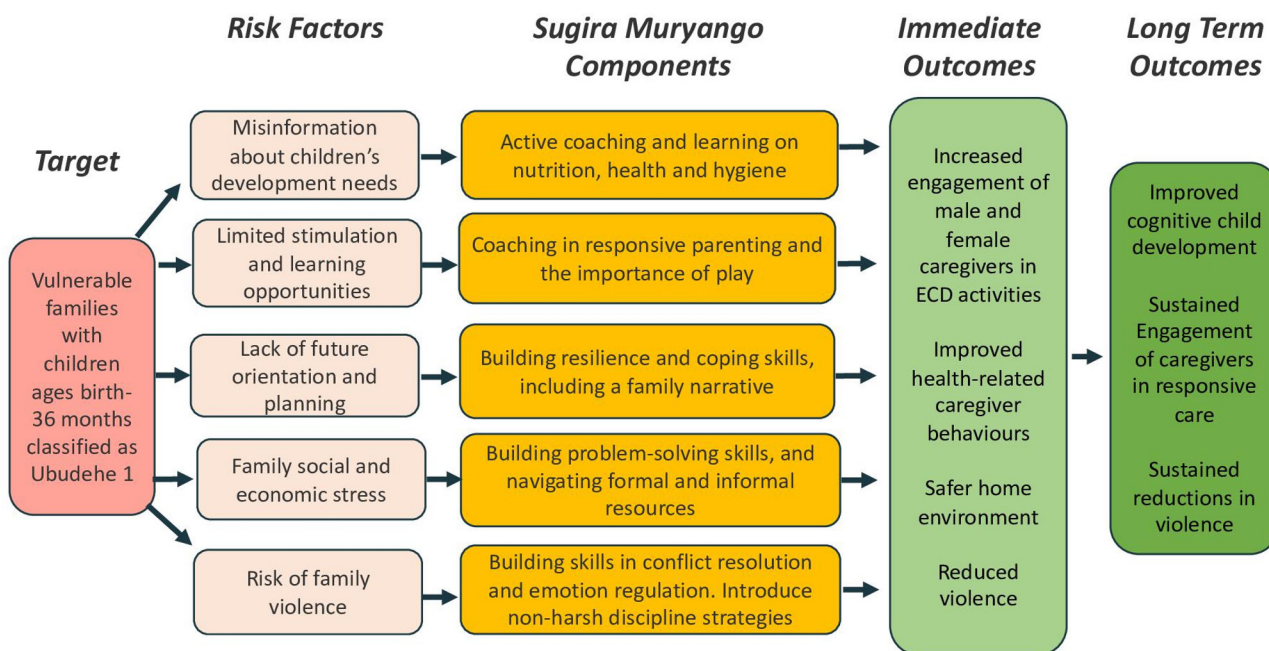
Target

Risk Factors

Sugira Muryango Components

Immediate Outcomes

Long Term Outcomes

Vulnerable families with children ages birth-36 months classified as Ubudehe 1

Misinformation about children's development needs

Limited stimulation and learning opportunities

Lack of future orientation and planning

Family social and economic stress

Risk of family violence

Active coaching and learning on nutrition, health and hygiene

Coaching in responsive parenting and the importance of play

Building resilience and coping skills, including a family narrative

Building problem-solving skills, and navigating formal and informal resources

Building skills in conflict resolution and emotion regulation. Introduce non-harsh discipline strategies

Increased engagement of male and female caregivers in ECD activities

Improved health-related caregiver behaviours

Safer home environment

Reduced violence

Improved cognitive child development

Sustained Engagement of caregivers in responsive care

Sustained reductions in violence